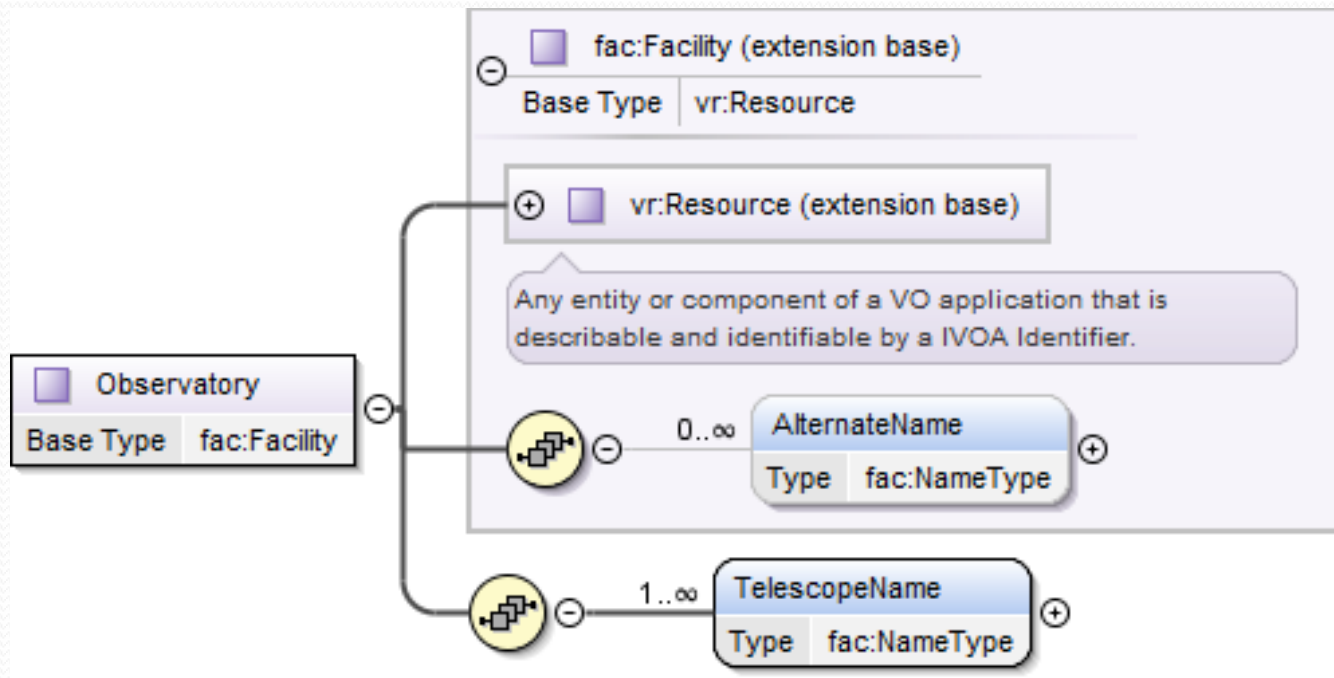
fac:Facility (extension base)

| Base Type | vr:Resource |
|---|---|

vr:Resource (extension base)

Any entity or component of a VO application that is describable and identifiable by a IVOA Identifier.

Observatory

| Base Type | fac:Facility |
|---|---|

0..∞

AlternateName

| Type | fac:NameType |
|---|---|

1..∞

TelescopeName

| Type | fac:NameType |
|---|---|